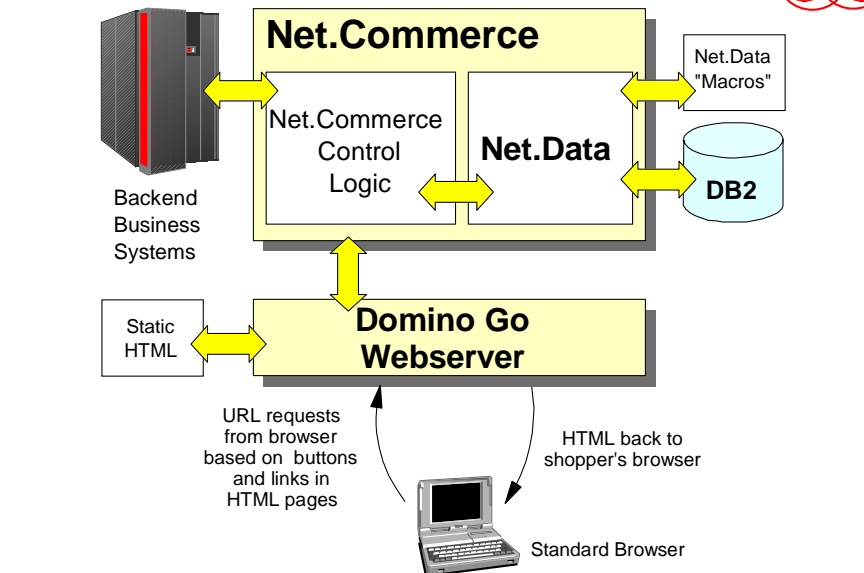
Net.Commerce

Net.Commerce Control Logic

Net.Data

Net.Data "Macros"

DB2

Backend Business Systems

Static HTML

Domino Go Webserver

URL requests from browser based on buttons and links in HTML pages

HTML back to shopper's browser

Standard Browser